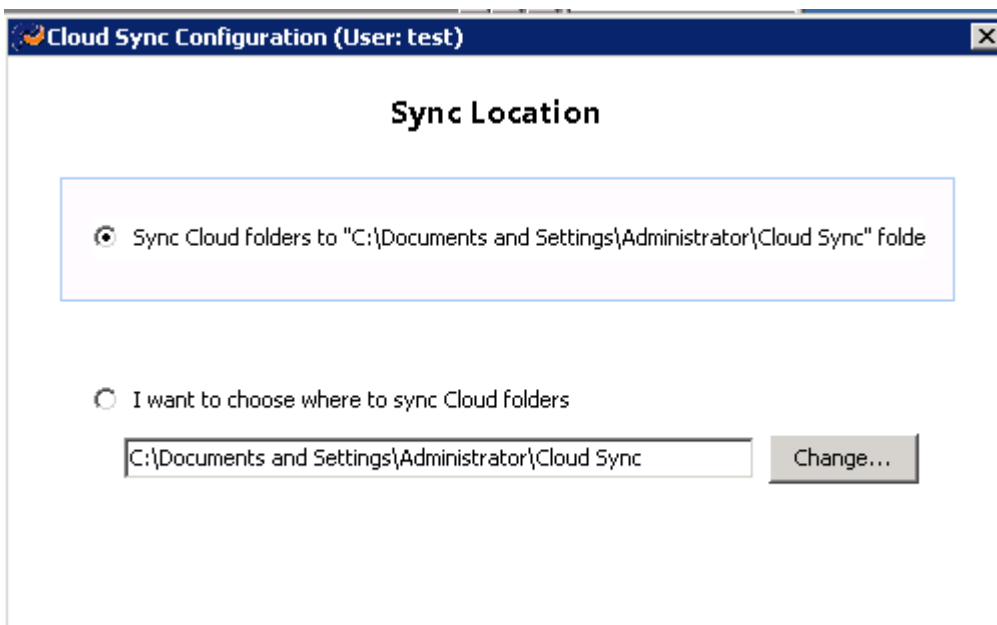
Cloud Sync Configuration (User: test)

Sync Location

Sync Cloud folders to "C:\Documents and Settings\Administrator\Cloud Sync" folde

I want to choose where to sync Cloud folders

C:\Documents and Settings\Administrator\Cloud Sync

Change...